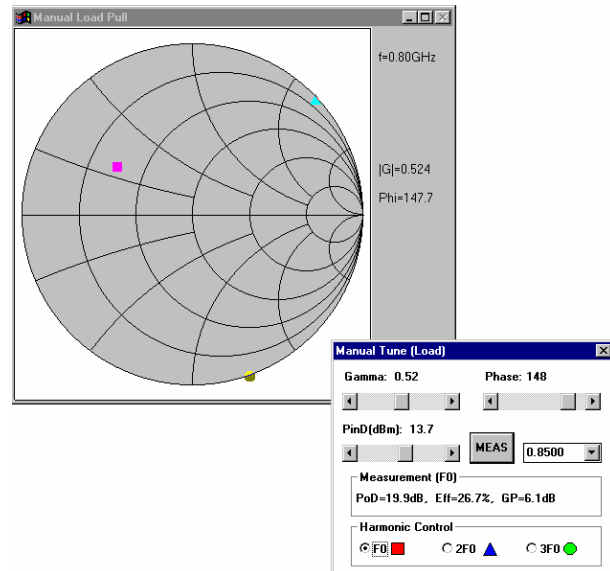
Manual Load Pull

f=0.80GHz

|G|=0.524

Phi=147.7

Manual Tune (Load)

Gamma: 0.52

Phase: 148

PinD(dBm): 13.7

MEAS

0.8500

Measurement (F0)

PoD=19.9dB, Eff=26.7%, GP=6.1dB

Harmonic Control

F0

2F0

3F0